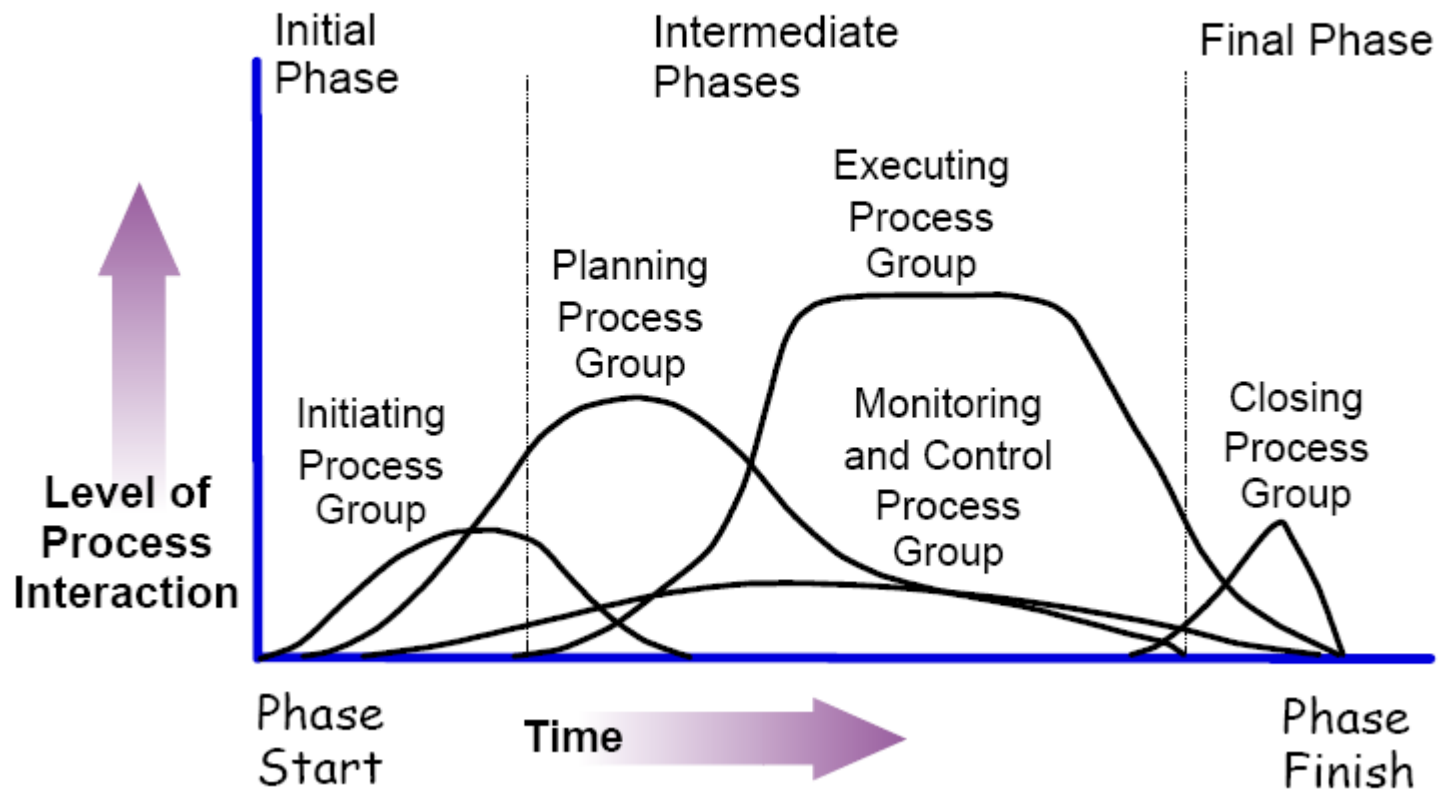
Initial Phase

Intermediate Phases

Final Phase

Executing Process Group

Planning Process Group

Initiating Process Group

Monitoring and Control Process Group

Closing Process Group

Level of Process Interaction

Phase Start

Time

Phase Finish